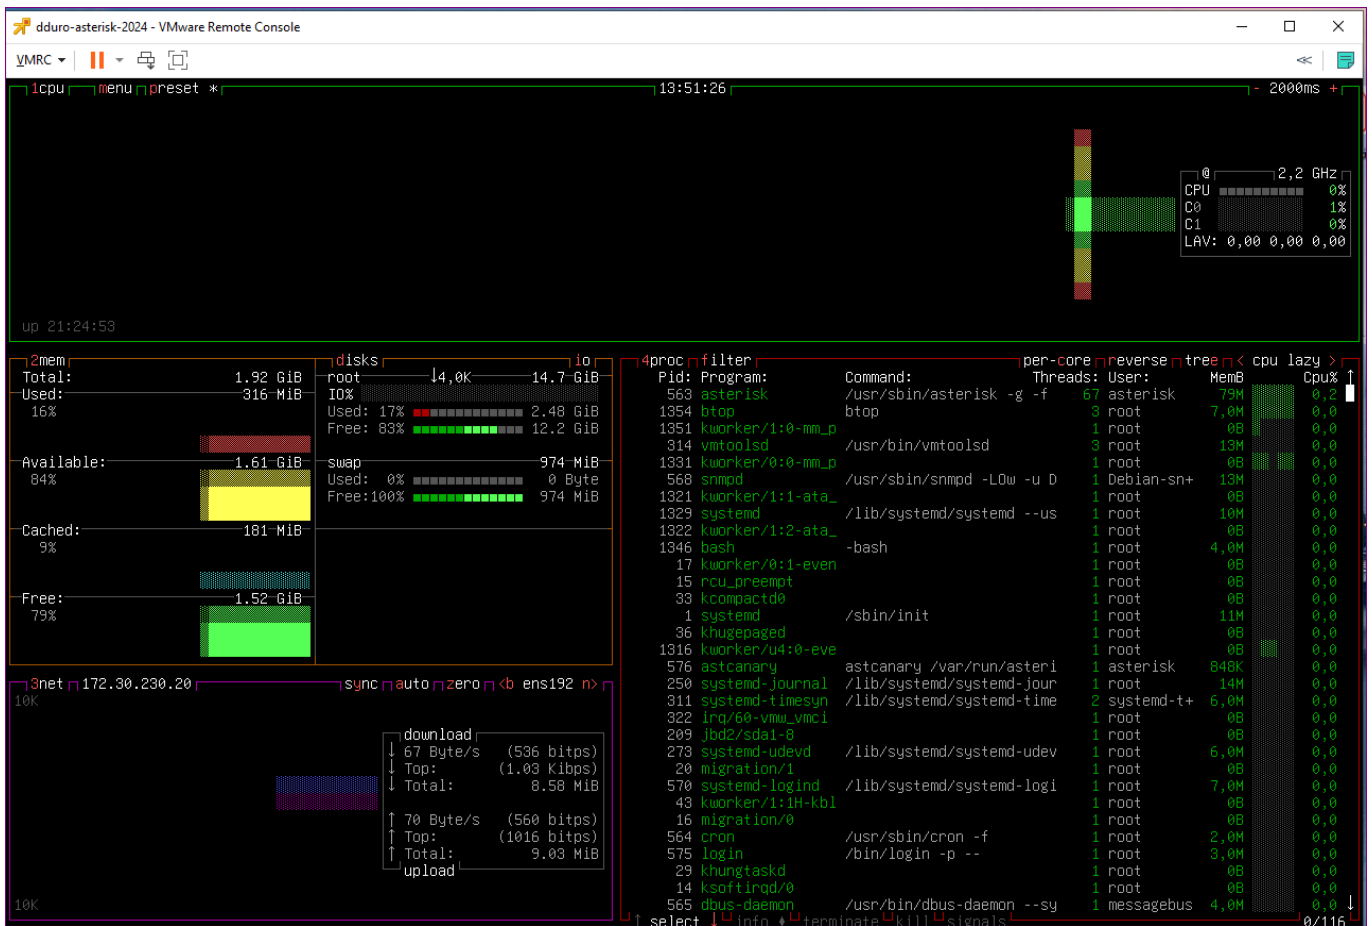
dduro-asterisk-2024 - VMware Remote Console

VMRC

1cpu menu preset * 13:51:26 - 2000ms +

@ 2,2 GHz
CPU 0%
C0 1%
C1 0%
LAV: 0,00 0,00 0,00

up 21:24:53

2mem
Total: 1.92 GiB
Used: 316 MiB
16%
Available: 1.61 GiB
84%
Cached: 181 MiB
9%
Free: 1.52 GiB
79%

disks io
root ↓4,0K 14.7 GiB
IO%
Used: 17% 2.48 GiB
Free: 83% 12.2 GiB
swap 974 MiB
Used: 0% 0 Byte
Free:100% 974 MiB

4proc filter per-core reverse tree < cpu lazy >

| Pid: | Program: | Command: | Threads: | User: | MemB | Cpu% |
|---|---|---|---|---|---|---|
| 563 | asterisk | /usr/sbin/asterisk -g -f | 67 | asterisk | 79M | 0,2 |
| 1354 | btop | btop | 3 | root | 7,0M | 0,0 |
| 1351 | kworker/1:0-mm_p | | 1 | root | 0B | 0,0 |
| 314 | vmtoolsd | /usr/bin/vmtoolsd | 3 | root | 13M | 0,0 |
| 1331 | kworker/0:0-mm_p | | 1 | root | 0B | 0,0 |
| 568 | snmpd | /usr/sbin/snmpd -LOw -u D | 1 | Debian-sn+ | 13M | 0,0 |
| 1321 | kworker/1:1-ata_ | | 1 | root | 0B | 0,0 |
| 1329 | systemd | /lib/systemd/systemd --us | 1 | root | 10M | 0,0 |
| 1322 | kworker/1:2-ata_ | | 1 | root | 0B | 0,0 |
| 1346 | bash | -bash | 1 | root | 4,0M | 0,0 |
| 17 | kworker/0:1-even | | 1 | root | 0B | 0,0 |
| 15 | rcu_preempt | | 1 | root | 0B | 0,0 |
| 33 | kcompactd0 | | 1 | root | 0B | 0,0 |
| 1 | systemd | /sbin/init | 1 | root | 11M | 0,0 |
| 36 | khugepaged | | 1 | root | 0B | 0,0 |
| 1316 | kworker/u4:0-eve | | 1 | root | 0B | 0,0 |
| 576 | astcanary | astcanary /var/run/asteri | 1 | asterisk | 848K | 0,0 |
| 250 | systemd-journal | /lib/systemd/systemd-jour | 1 | root | 14M | 0,0 |
| 311 | systemd-timesyn | /lib/systemd/systemd-time | 2 | systemd-t+ | 6,0M | 0,0 |
| 322 | irq/60-vmw_vmci | | 1 | root | 0B | 0,0 |
| 209 | jbd2/sda1-8 | | 1 | root | 0B | 0,0 |
| 273 | systemd-udevd | /lib/systemd/systemd-udev | 1 | root | 6,0M | 0,0 |
| 20 | migration/1 | | 1 | root | 0B | 0,0 |
| 570 | systemd-logind | /lib/systemd/systemd-logi | 1 | root | 7,0M | 0,0 |
| 43 | kworker/1:1H-kbl | | 1 | root | 0B | 0,0 |
| 16 | migration/0 | | 1 | root | 0B | 0,0 |
| 564 | cron | /usr/sbin/cron -f | 1 | root | 2,0M | 0,0 |
| 575 | login | /bin/login -p -- | 1 | root | 3,0M | 0,0 |
| 29 | khungtaskd | | 1 | root | 0B | 0,0 |
| 14 | ksoftirqd/0 | | 1 | root | 0B | 0,0 |
| 565 | dbus-daemon | /usr/bin/dbus-daemon --sy | 1 | messagebus | 4,0M | 0,0 |

↑ select ↓ info ↵ terminate kill signals 0/116

3net 172.30.230.20 sync auto zero <b ens192 n>
10K
download
↓ 67 Byte/s (536 bitps)
↓ Top: (1.03 Kibps)
↓ Total: 8.58 MiB
↑ 70 Byte/s (560 bitps)
↑ Top: (1016 bitps)
↑ Total: 9.03 MiB
upload
10K